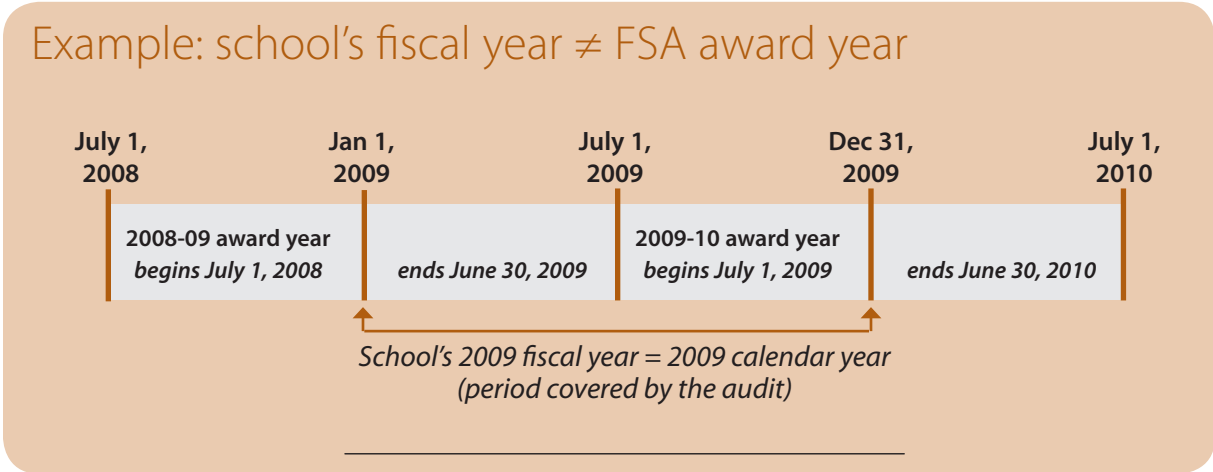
Example: school's fiscal year ≠ FSA award year

July 1, 2008

Jan 1, 2009

July 1, 2009

Dec 31, 2009

July 1, 2010

2008-09 award year
*begins July 1, 2008*

*ends June 30, 2009*

2009-10 award year
*begins July 1, 2009*

*ends June 30, 2010*

*School's 2009 fiscal year = 2009 calendar year*
*(period covered by the audit)*